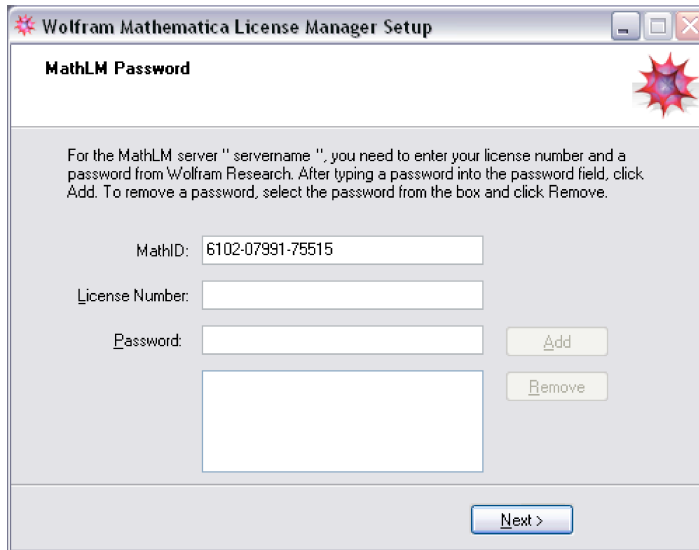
Wolfram Mathematica License Manager Setup

MathLM Password

For the MathLM server " servername ", you need to enter your license number and a password from Wolfram Research. After typing a password into the password field, click Add. To remove a password, select the password from the box and click Remove.

MathID: 6102-07991-75515

License Number:

Password:

Add

Remove

Next >